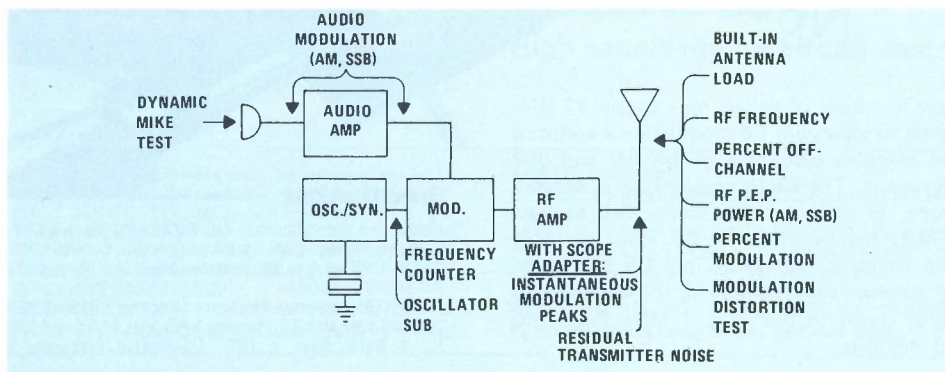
AUDIO MODULATION (AM, SSB)

DYNAMIC MIKE TEST

AUDIO AMP

OSC./SYN.

MOD.

RF AMP

FREQUENCY COUNTER

OSCILLATOR SUB

WITH SCOPE ADAPTER: INSTANTANEOUS MODULATION PEAKS

RESIDUAL TRANSMITTER NOISE

BUILT-IN ANTENNA LOAD

RF FREQUENCY

PERCENT OFF-CHANNEL

RF P.E.P. POWER (AM, SSB)

PERCENT MODULATION

MODULATION DISTORTION TEST